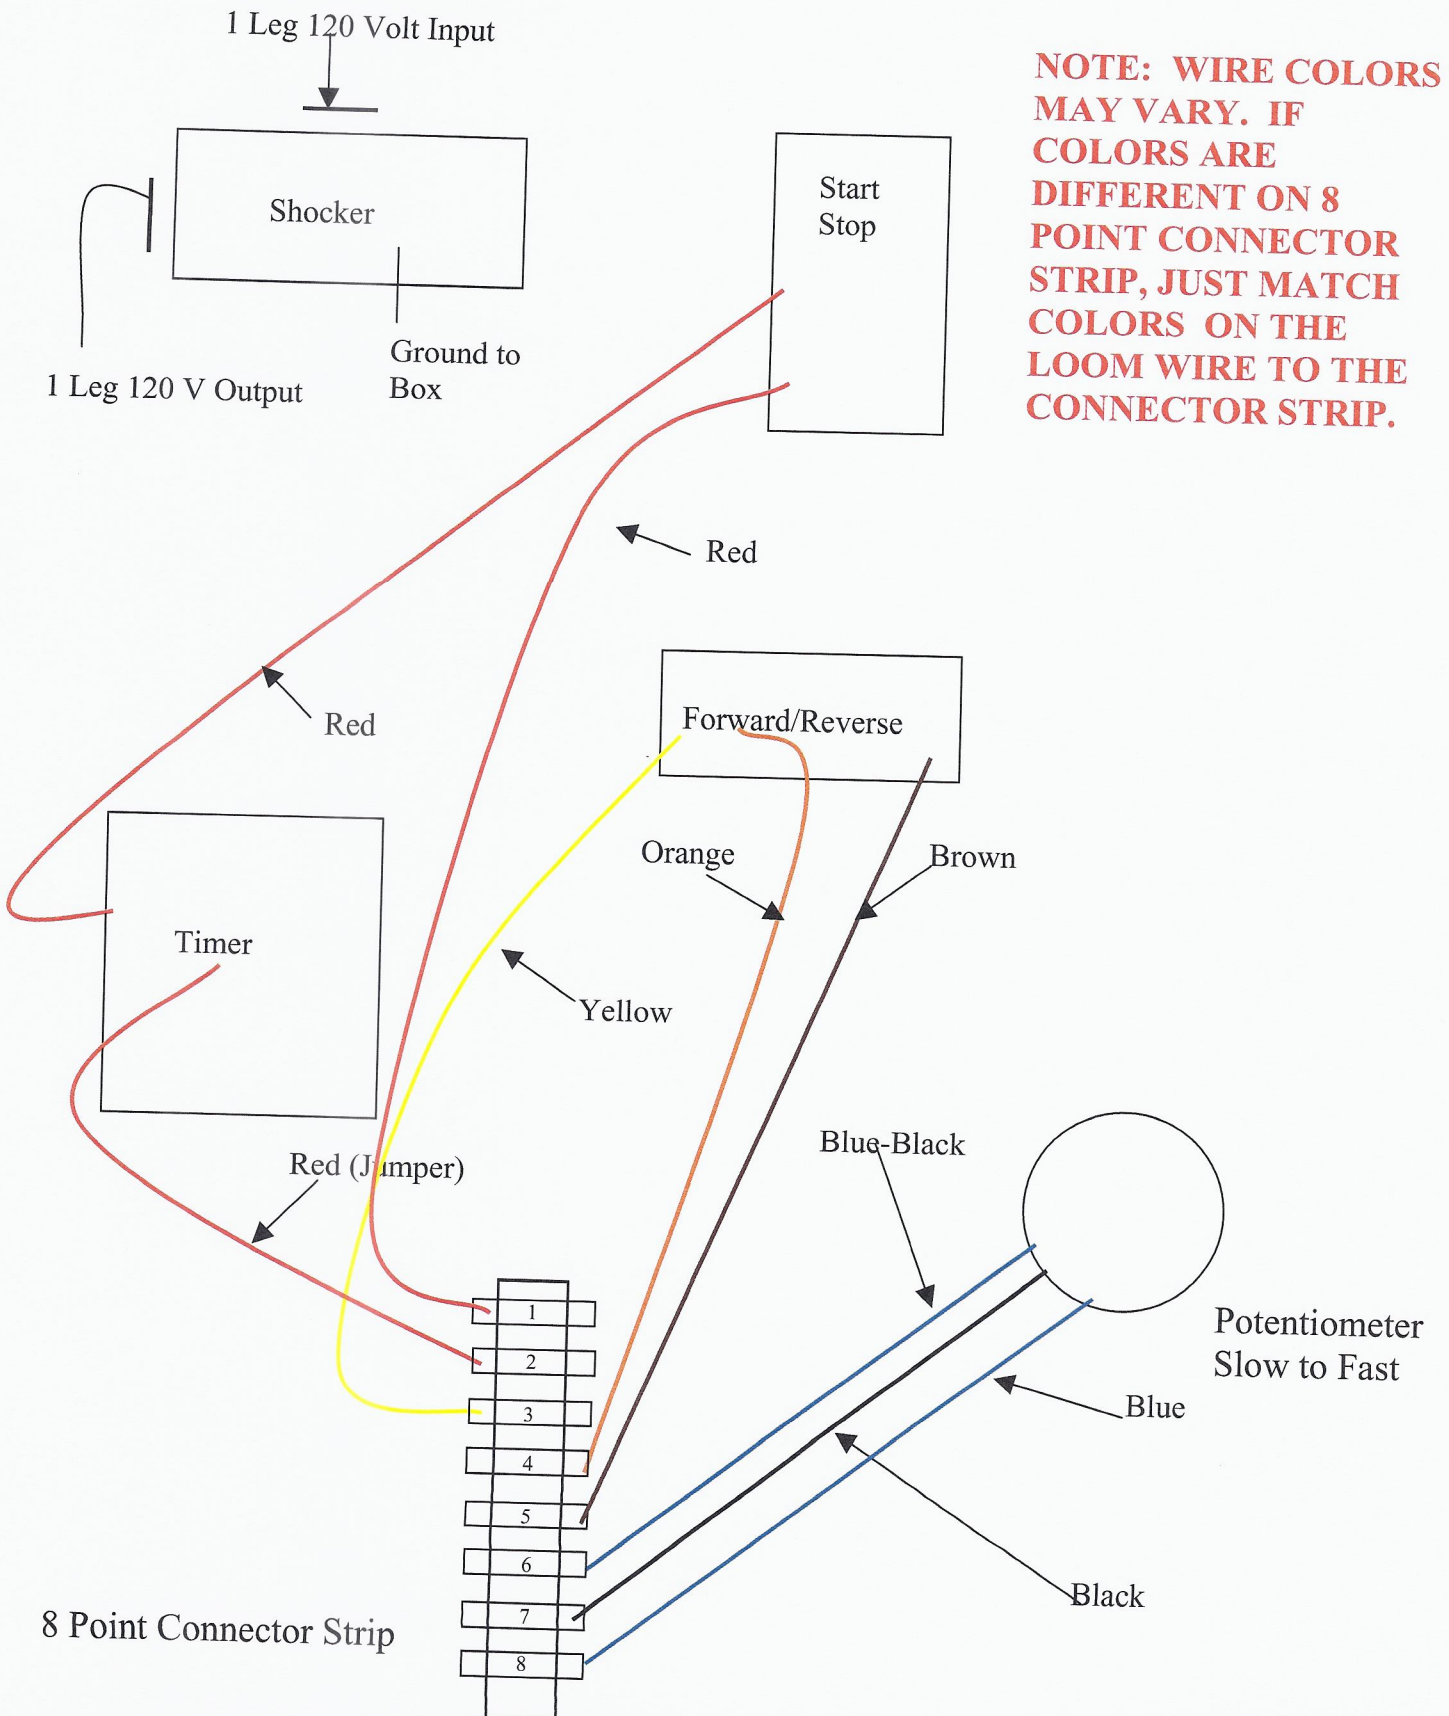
1 Leg 120 Volt Input

Shocker

1 Leg 120 V Output

Ground to Box

Start Stop

NOTE: WIRE COLORS MAY VARY. IF COLORS ARE DIFFERENT ON 8 POINT CONNECTOR STRIP, JUST MATCH COLORS ON THE LOOM WIRE TO THE CONNECTOR STRIP.

Red

Red

Forward/Reverse

Orange

Brown

Timer

Yellow

Red (Jumper)

Blue-Black

Potentiometer Slow to Fast

Blue

Black

1
2
3
4
5
6
7
8

8 Point Connector Strip